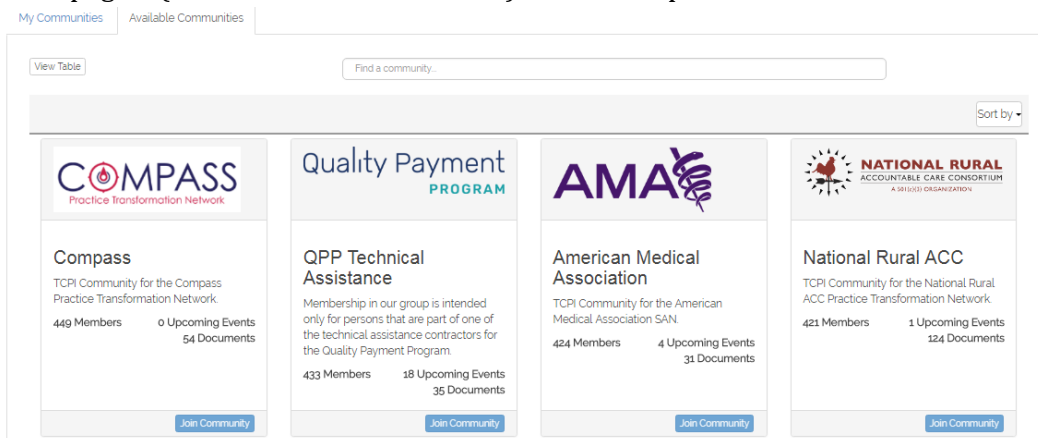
My Communities | Available Communities

View Table

Find a community...

Sort by

COMPASS
Practice Transformation Network

Compass
TCPI Community for the Compass Practice Transformation Network.
449 Members
0 Upcoming Events
54 Documents
Join Community

Quality Payment
PROGRAM

QPP Technical Assistance
Membership in our group is intended only for persons that are part of one of the technical assistance contractors for the Quality Payment Program.
433 Members
18 Upcoming Events
35 Documents
Join Community

AMA

American Medical Association
TCPI Community for the American Medical Association SAN.
424 Members
4 Upcoming Events
31 Documents
Join Community

NATIONAL RURAL
ACCOUNTABLE CARE CONSORTIUM
A 501(c)(3) ORGANIZATION

National Rural ACC
TCPI Community for the National Rural ACC Practice Transformation Network.
421 Members
1 Upcoming Events
124 Documents
Join Community